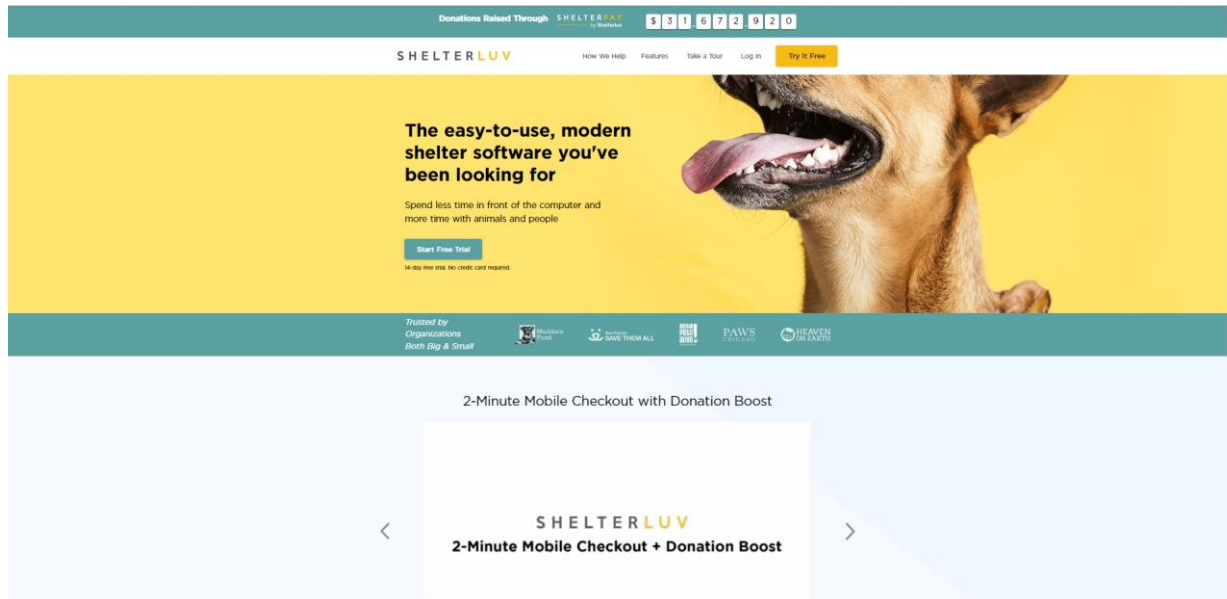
Donations Raised Through SHELTERPAY by Shelterluv $31,672,920

SHELTERLUV How We Help Features Take a Tour Log In Try It Free

The easy-to-use, modern shelter software you've been looking for

Spend less time in front of the computer and more time with animals and people

Start Free Trial

14-day free trial. No credit card required.

Trusted by Organizations Both Big & Small

Maddie's Fund

Best Friends SAVE THEM ALL

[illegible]

PAWS CHICAGO

HEAVEN ON EARTH

2-Minute Mobile Checkout with Donation Boost

‹

SHELTERLUV
2-Minute Mobile Checkout + Donation Boost

›